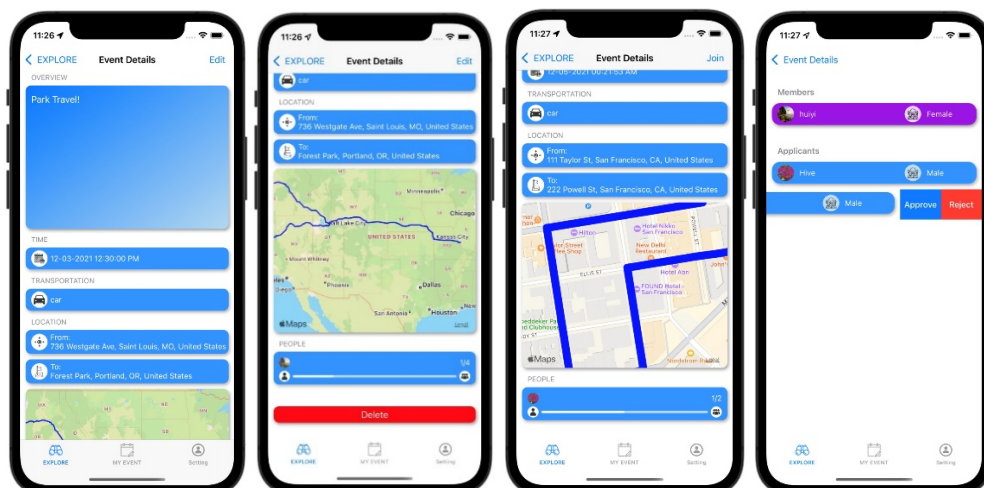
11:26

EXPLORE Event Details Edit

OVERVIEW

Park Travel!

TIME

12-03-2021 12:30:00 PM

TRANSPORTATION

car

LOCATION

From:
736 Westgate Ave, Saint Louis, MO, United States

To:
Forest Park, Portland, OR, United States

EXPLORE MY EVENT Setting

11:26

EXPLORE Event Details Edit

car

LOCATION

From:
736 Westgate Ave, Saint Louis, MO, United States

To:
Forest Park, Portland, OR, United States

Minneapolis
Chicago
Salt Lake City
UNITED STATES
Kansas City
Mount Whitney
Phoenix
Dallas
San Antonio
Houston
Maps
Legal

PEOPLE

1/4

Delete

EXPLORE MY EVENT Setting

11:27

EXPLORE Event Details Join

12-05-2021 09:21:53 AM

TRANSPORTATION

car

LOCATION

From:
111 Taylor St, San Francisco, CA, United States

To:
222 Powell St, San Francisco, CA, United States

Hilton
Hotel Nikko San Francisco
New Delhi Restaurant
Hotel Abri
FOUND Hotel San Francisco
Maps

PEOPLE

1/2

EXPLORE MY EVENT Setting

11:27

Event Details

Members

huiyi Female

Applicants

Hive Male

Male Approve Reject

EXPLORE MY EVENT Setting